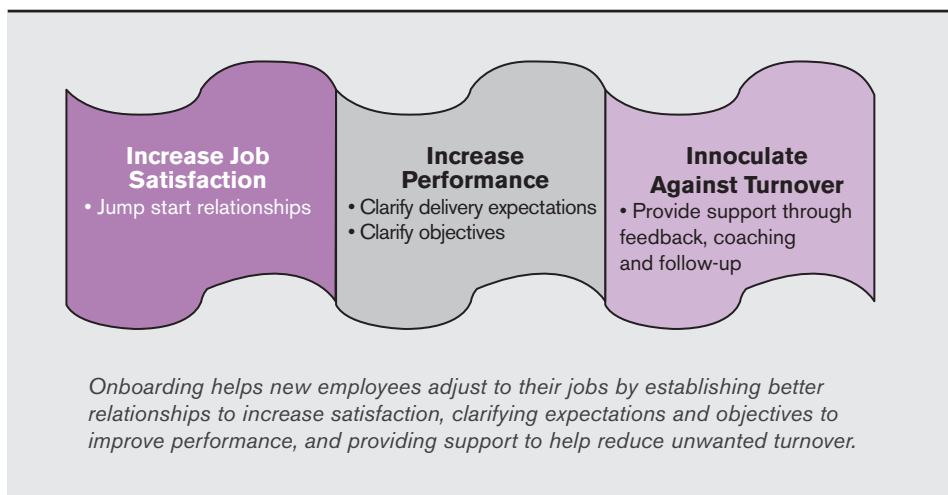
Increase Job Satisfaction
• Jump start relationships

Increase Performance
• Clarify delivery expectations
• Clarify objectives

Innoculate Against Turnover
• Provide support through feedback, coaching and follow-up

Onboarding helps new employees adjust to their jobs by establishing better relationships to increase satisfaction, clarifying expectations and objectives to improve performance, and providing support to help reduce unwanted turnover.